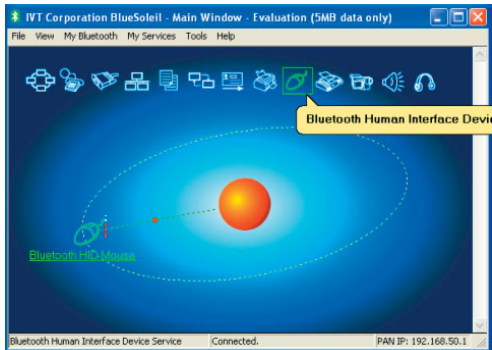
IVT Corporation BlueSoleil - Main Window - Evaluation (5MB data only)

File View My Bluetooth My Services Tools Help

Bluetooth Human Interface Devic

Bluetooth HID Mouse

Bluetooth Human Interface Device Service | Connected. | PAN IP: 192.168.50.1